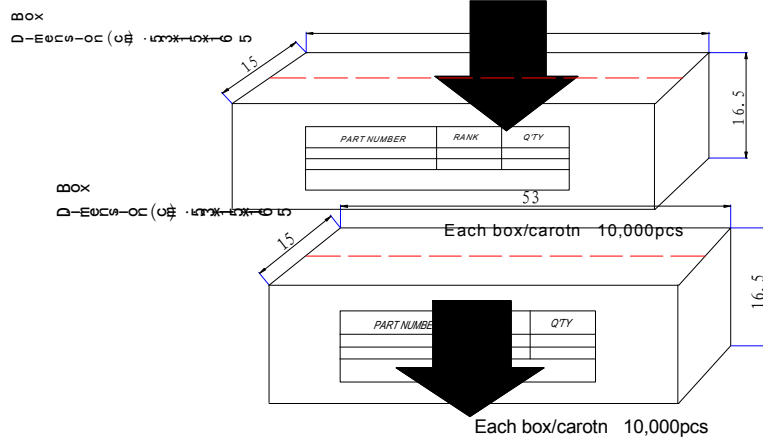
Box
Dimension(cm): 53x15x16.5

15

16.5

| PART NUMBER | RANK | Q'TY |
|---|---|---|
| | | |
| | | |

Box
Dimension(cm): 53x15x16.5

53

Each box/carotn 10,000pcs

15

16.5

| PART NUMBE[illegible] | | Q'TY |
|---|---|---|
| | | |
| | | |

Each box/carotn 10,000pcs